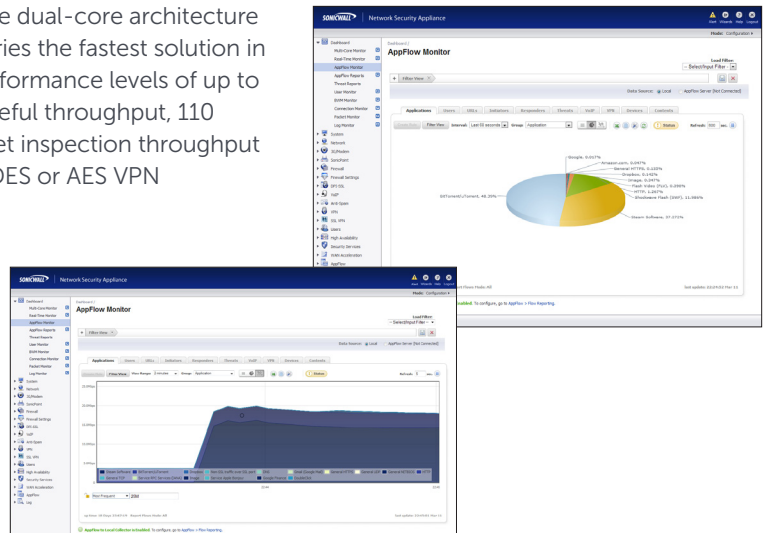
e dual-core architecture
ries the fastest solution in
formance levels of up to
eful throughput, 110
et inspection throughput
DES or AES VPN

SONICWALL | Network Security Appliance

Mode: Configuration

Dashboard
Multi-Core Monitor
Real-Time Monitor
AppFlow Monitor
AppFlow Reports
Threat Reports
User Monitor
BWM Monitor
Connection Monitor
Packet Monitor
Log Monitor
System
Network
3G/Modem
SonicPoint
Firewall
Firewall Settings
DPI-SSL
VoIP
Anti-Spam
VPN
SSL VPN
Users
High Availability
Security Services
WAN Acceleration
AppFlow

Dashboard /
AppFlow Monitor

Local Filter:
- Select/Input Filter -

Filter View

Data Source: Local AppFlow Server (Not Connected)

Applications Users URLs Initiators Responders Threats VoIP VPN Devices Contents

Filter View Interval: Last 60 seconds Group: Application Status Refresh: 300 sec.

Google, 0.057%
Amazon.com, 0.047%
General HTTPS, 0.120%
Dropbox, 0.142%
Image, 0.347%
Flash Video (FLV), 0.696%
HTTP, 1.267%
Shockwave Flash (SWF), 11.584%
BitTorrent/uTorrent, 48.35%
Steam Software, 37.372%

Last update: 03:07:03 Mar 11

SONICWALL | Network Security Appliance

Mode: Configuration

Dashboard /
AppFlow Monitor

Applications Users URLs Initiators Responders Threats VoIP VPN Devices Contents

Filter View Time Range: 5 minutes Group: Application Status Refresh: 5 sec.

Steam Software BitTorrent/uTorrent Dropbox Google Shockwave Flash General HTTPS

Real-Time Host: Real-Time Mode: Off

Last update: 03:07:03 Mar 11

AppFlow to Local Collector is enabled. To configure, go to AppFlow > Flow Reporting.